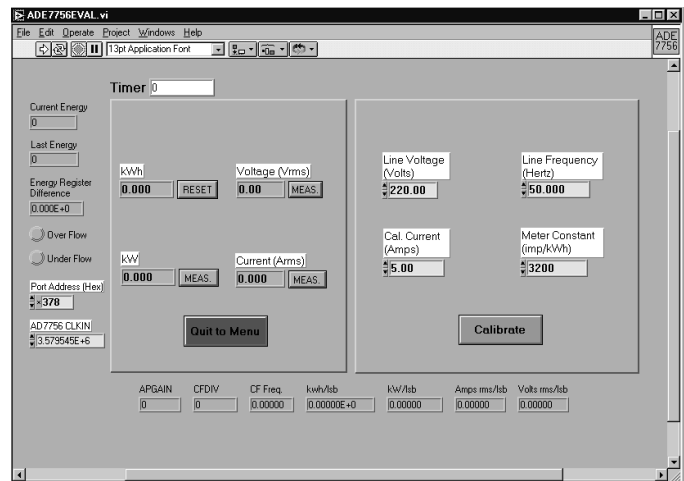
ADE7756EVAL.vi

File Edit Operate Project Windows Help

13pt Application Font

ADE 7756

Timer 0

Current Energy
0

Last Energy
0

Energy Register Difference
0.000E+0

Over Flow

Under Flow

Port Address (Hex)
x378

AD7756 CLKIN
3.579545E+6

kWh
0.000 RESET

Voltage (Vrms)
0.00 MEAS.

kW
0.000 MEAS.

Current (Arms)
0.000 MEAS.

Quit to Menu

Line Voltage (Volts)
220.00

Line Frequency (Hertz)
50.000

Cal. Current (Amps)
5.00

Meter Constant (imp/kWh)
3200

Calibrate

| APGAIN | CFDIV | CF Freq. | kwh/lsb | kW/lsb | Amps rms/lsb | Volts rms/lsb |
|---|---|---|---|---|---|---|
| 0 | 0 | 0.00000 | 0.00000E+0 | 0.00000 | 0.00000 | 0.00000 |